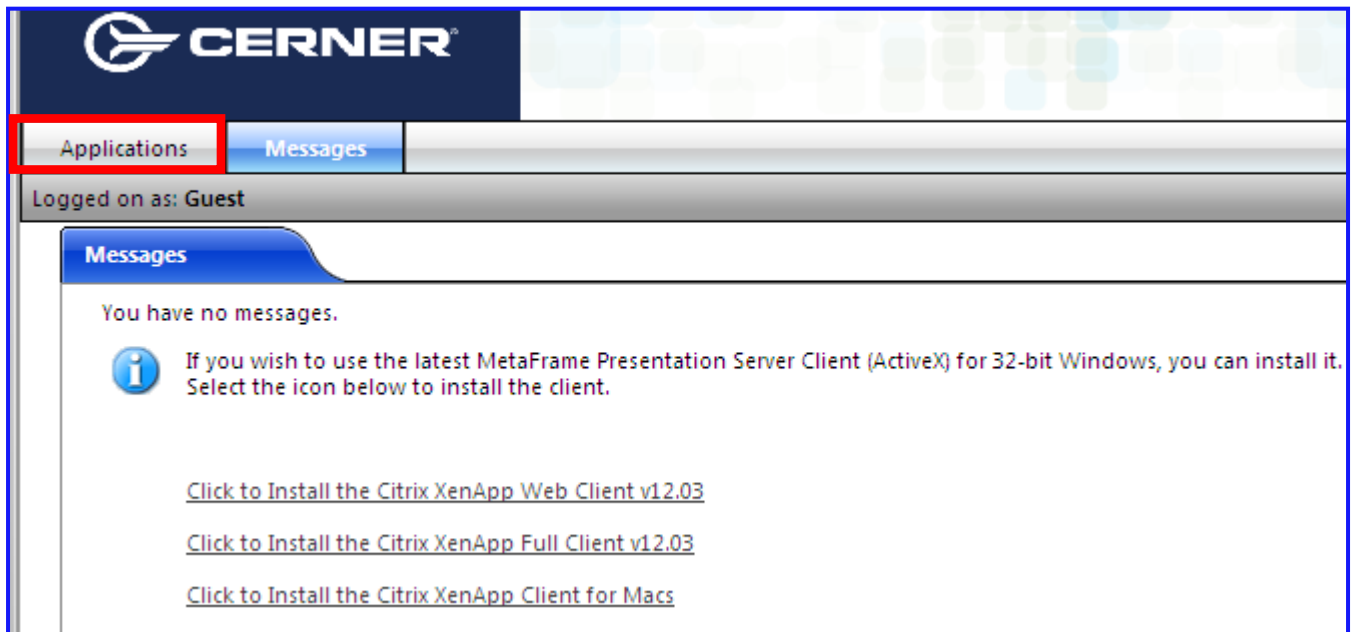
CERNER

Applications Messages

Logged on as: Guest

Messages

You have no messages.

If you wish to use the latest MetaFrame Presentation Server Client (ActiveX) for 32-bit Windows, you can install it. Select the icon below to install the client.

Click to Install the Citrix XenApp Web Client v12.03

Click to Install the Citrix XenApp Full Client v12.03

Click to Install the Citrix XenApp Client for Macs